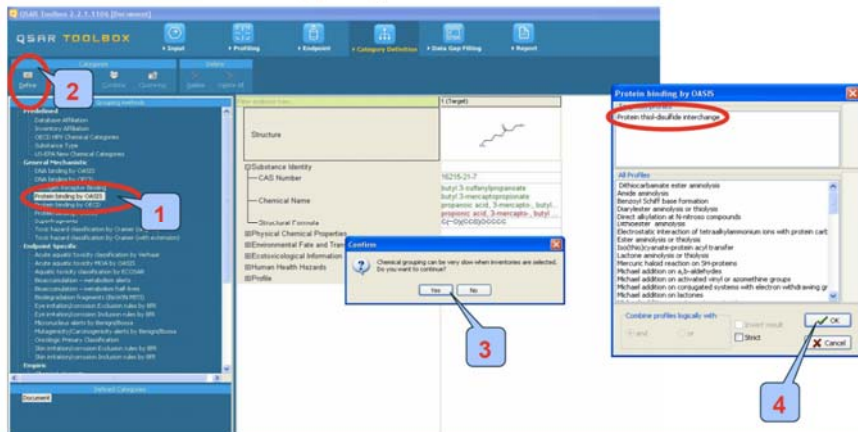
QSAR Toolbox 2.2.1.1106 [Document]

QSAR TOOLBOX

Input
Profiling
Endpoint
Category Definition
Data Gap Filling
Report

Categories
Define
Combine
Clustering
Delete
Delete
Delete all

2

Grouping methods

Predefined
Database Affiliation
Inventory Affiliation
OECD HPV Chemical Categories
Substance Type
US-EPA New Chemical Categories
General Mechanistic
DNA binding by OASIS
DNA binding by OECD
Estrogen Receptor Binding
Protein binding by OASIS
Protein binding by OECD
Protein binding potency
Superfragments
Toxic hazard classification by Cramer (original)
Toxic hazard classification by Cramer (with extension)
Endpoint Specific
Acute aquatic toxicity classification by Verhaar
Acute aquatic toxicity MOA by OASIS
Aquatic toxicity classification by ECOSAR
Bioaccumulation - metabolism alerts
Bioaccumulation - metabolism half-lives
Biodegradation fragments (BioWIN MITI)
Eye irritation/corrosion Exclusion rules by BfR
Eye irritation/corrosion Inclusion rules by BfR
Micronucleus alerts by Benigni/Bossa
Mutagenicity/Carcinogenicity alerts by Benigni/Bossa
Oncologic Primary Classification
Skin irritation/corrosion Exclusion rules by BfR
Skin irritation/corrosion Inclusion rules by BfR
Empiric

1

Defined Categories
Document

Filter endpoint tree...
1 (Target)

Structure

Substance Identity
CAS Number
16215-21-7
Chemical Name
butyl 3-sulfanylpropanoate
butyl 3-mercaptopropionate
propanoic acid, 3-mercapto-, butyl...
propanoic acid, 3-mercapto-, butyl ...
Structural Formula
CCCCOC(=O)CCS
Physical Chemical Properties
Environmental Fate and Transport
Ecotoxicological Information
Human Health Hazards
Profile

Confirm
Chemical grouping can be very slow when inventories are selected. Do you want to continue?
Yes
No

3

Protein binding by OASIS
Protein thiol-disulfide interchange

All Profiles
Dithiocarbamate ester aminolysis
Amide aminolysis
Benzoyl Schiff base formation
Diarylester aminolysis or thiolysis
Direct alkylation at N-nitroso compounds
Dithioester aminolysis
Electrostatic interaction of tetraalkylammonium ions with protein carb
Ester aminolysis or thiolysis
Iso(thio)cyanate-protein acyl transfer
Lactone aminolysis or thiolysis
Mercuric halaid reaction on SH-proteins
Michael addition on a,b-aldehydes
Michael addition on activated vinyl or azomethine groups
Michael addition on conjugated systems with electron withdrawing gr
Michael addition on lactones

Combine profiles logically with
and
or
Invert result
Strict
OK
Cancel

4